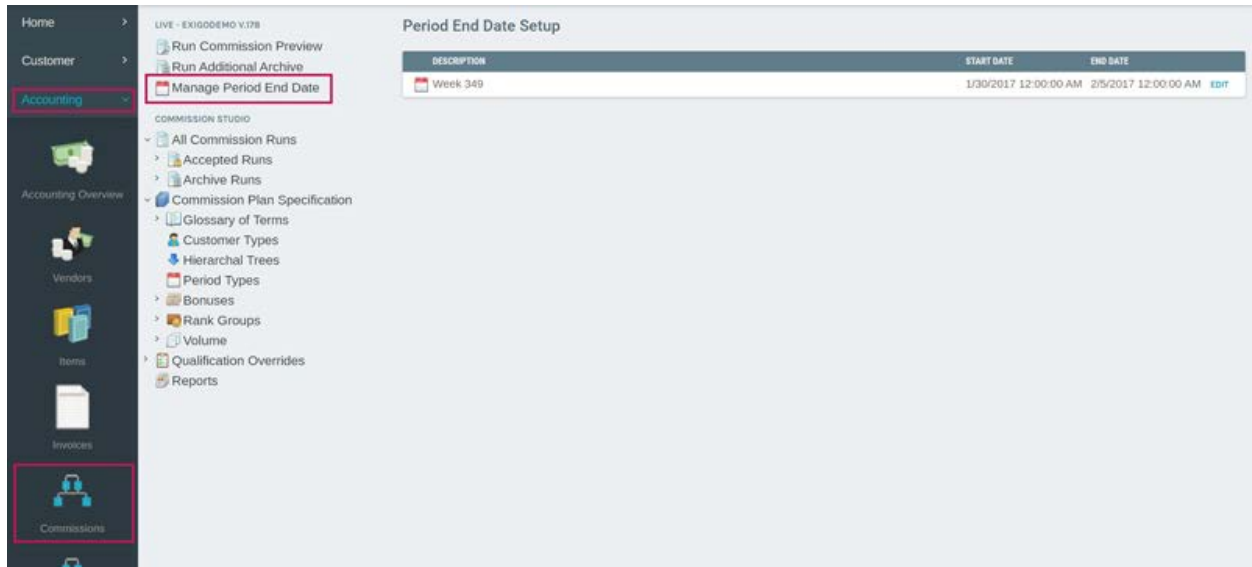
Home

Customer

Accounting

Accounting Overview

Vendors

Items

Invoices

Commissions

LIVE - EXIGODEMO V.178

Run Commission Preview

Run Additional Archive

Manage Period End Date

COMMISSION STUDIO

All Commission Runs

Accepted Runs

Archive Runs

Commission Plan Specification

Glossary of Terms

Customer Types

Hierarchal Trees

Period Types

Bonuses

Rank Groups

Volume

Qualification Overrides

Reports

Period End Date Setup

| DESCRIPTION | START DATE | END DATE | |
|---|---|---|---|
| Week 349 | 1/30/2017 12:00:00 AM | 2/5/2017 12:00:00 AM | EDIT |